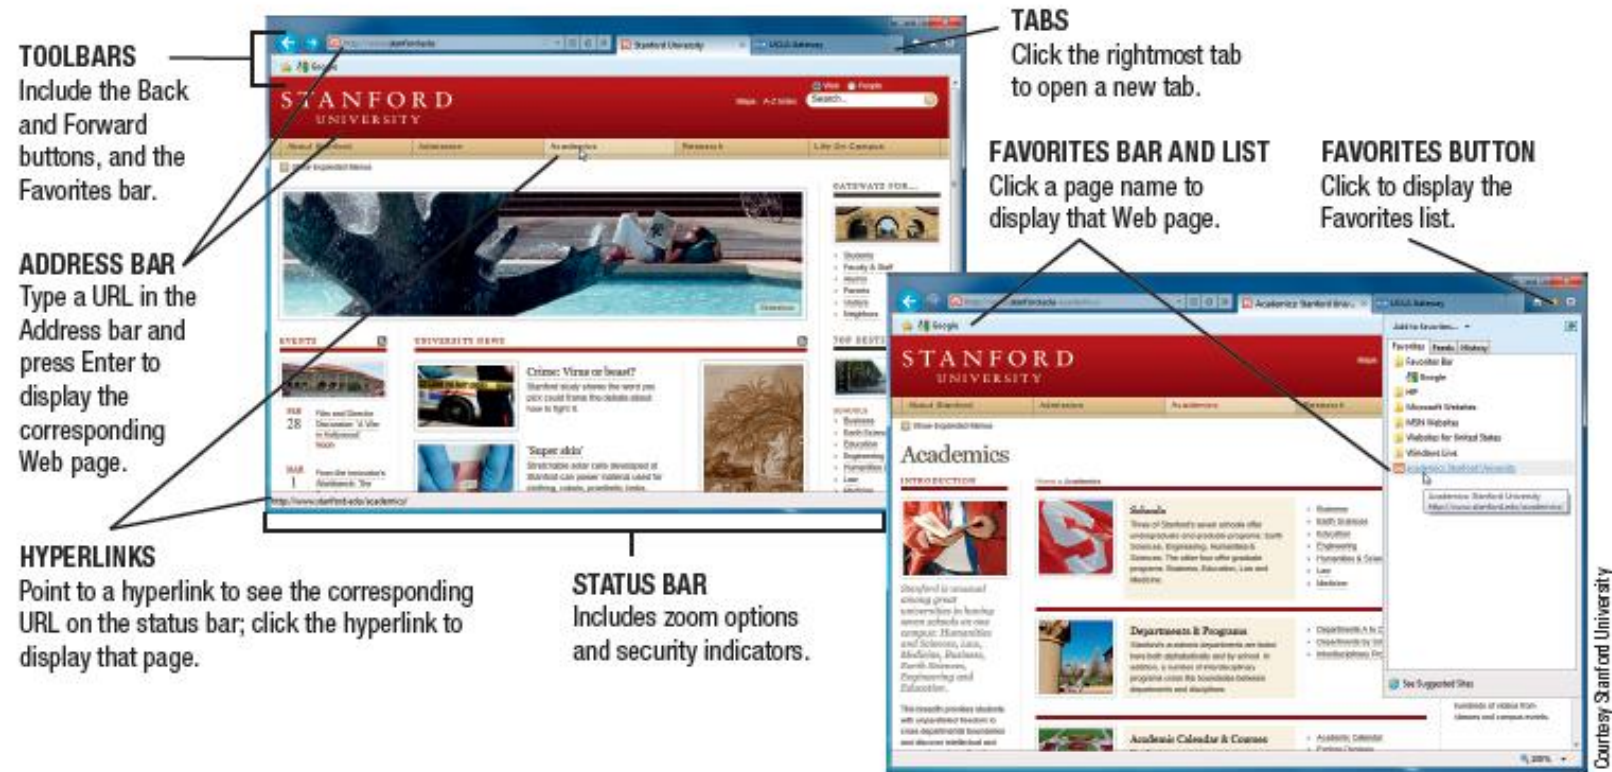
TOOLBARS
Include the Back and Forward buttons, and the Favorites bar.

ADDRESS BAR
Type a URL in the Address bar and press Enter to display the corresponding Web page.

HYPERLINKS
Point to a hyperlink to see the corresponding URL on the status bar; click the hyperlink to display that page.

TABS
Click the rightmost tab to open a new tab.

FAVORITES BAR AND LIST
Click a page name to display that Web page.

FAVORITES BUTTON
Click to display the Favorites list.

STATUS BAR
Includes zoom options and security indicators.

STANFORD
UNIVERSITY

Stanford University

UCLA Gateway

Google

Search...

About Stanford

Admission

Academics

Research

Life On Campus

GATEWAYS FOR...

Students

Faculty & Staff

Alumni

Parents

Visitors

Neighbors

EVENTS

UNIVERSITY NEWS

TOP RESULTS

SCHOOLS

Business

Earth Sciences

Education

Engineering

Humanities

Law

Medicine

Crime: Virus or beast?

'Super skin'

MAR
28

MAR
1

http://www.stanford.edu/academics/

Academics: Stanford Uni...

STANFORD
UNIVERSITY

Academics

INTRODUCTION

Schools

Departments & Programs

Academic Calendar & Courses

Add to favorites...

Favorites

Feeds

History

Favorites Bar

Google

HP

Microsoft Websites

MSN Websites

Websites for United States

Windows Live

Academics: Stanford University

Academics: Stanford University
http://www.stanford.edu/academics/

See Suggested Sites

Courtesy Stanford University